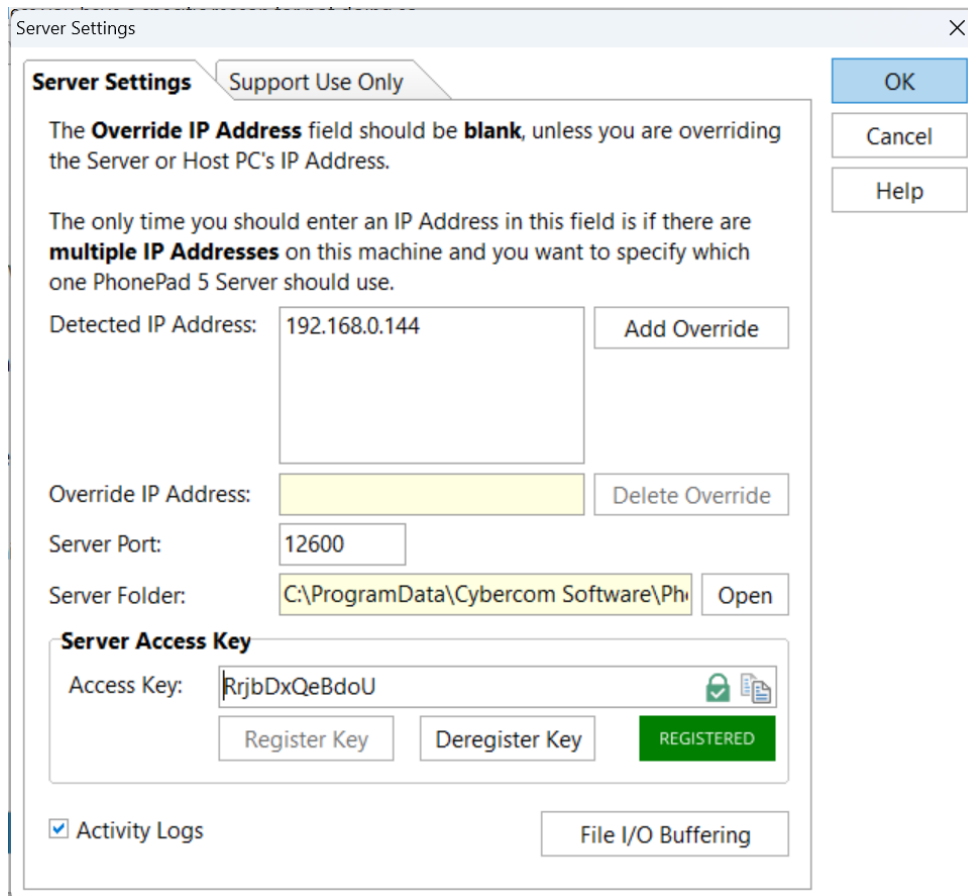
Server Settings

Server Settings | Support Use Only

OK
Cancel
Help

The **Override IP Address** field should be **blank**, unless you are overriding the Server or Host PC's IP Address.

The only time you should enter an IP Address in this field is if there are **multiple IP Addresses** on this machine and you want to specify which one PhonePad 5 Server should use.

Detected IP Address: 192.168.0.144

Add Override

Override IP Address:

Delete Override

Server Port: 12600

Server Folder: C:\ProgramData\Cybercom Software\Ph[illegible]

Open

Server Access Key

Access Key: RrjbDxQeBdoU

Register Key
Deregister Key
REGISTERED

Activity Logs

File I/O Buffering